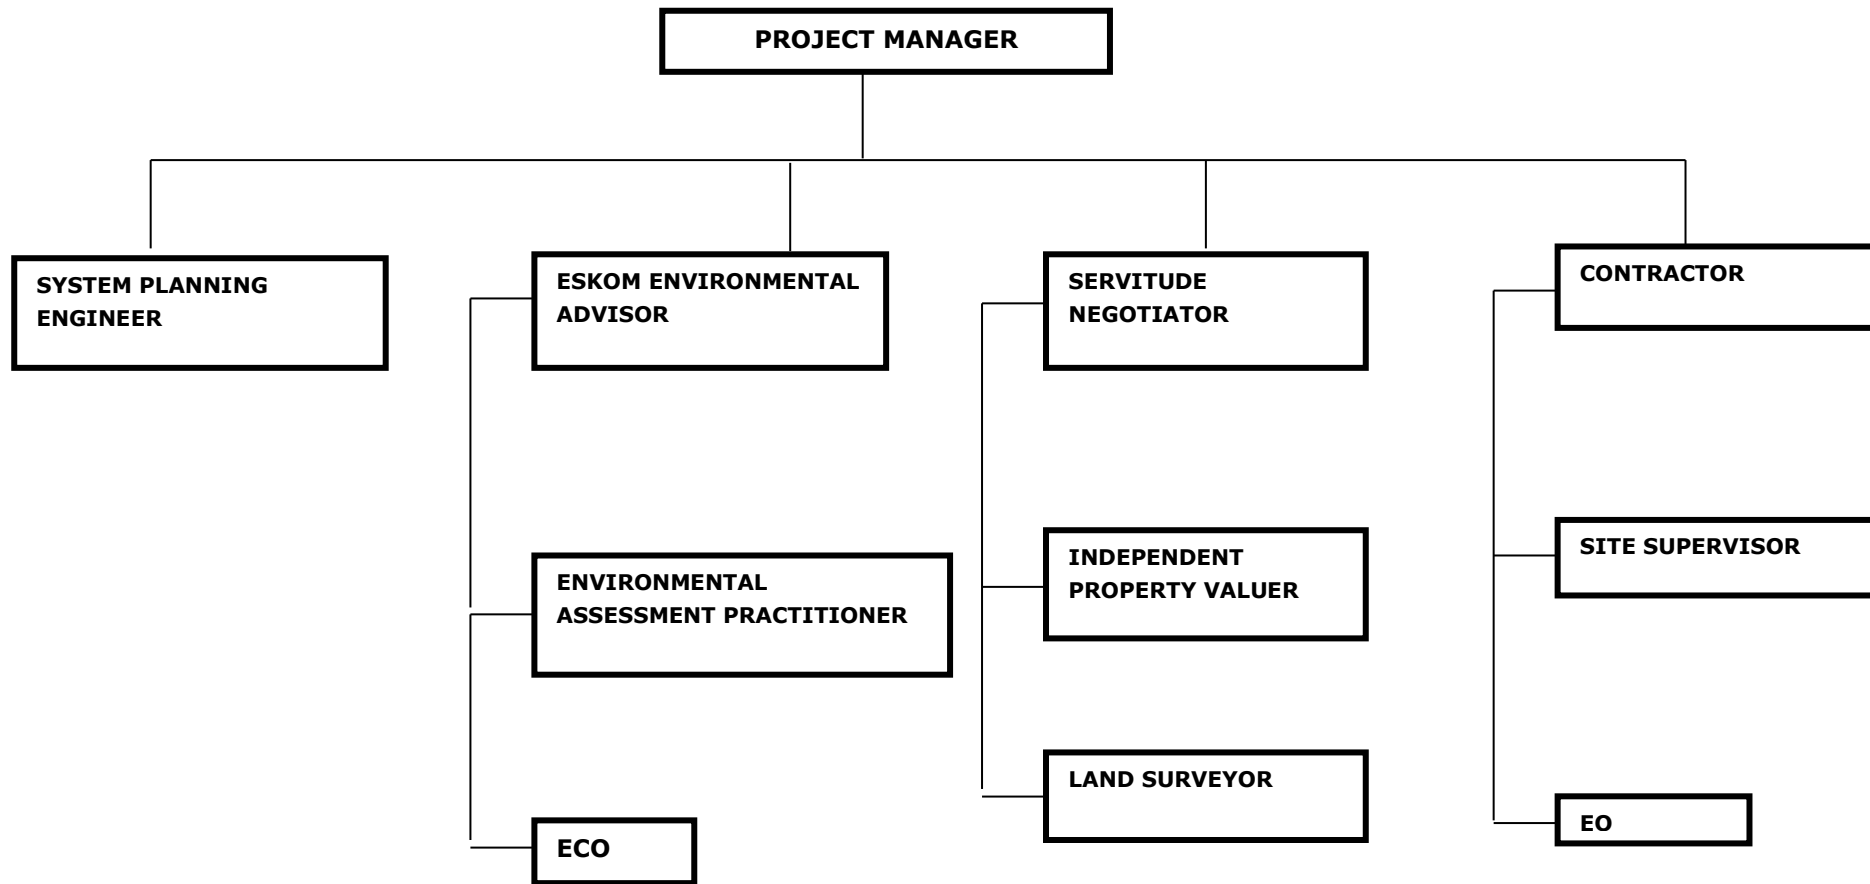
PROJECT MANAGER

SYSTEM PLANNING ENGINEER

ESKOM ENVIRONMENTAL ADVISOR

ENVIRONMENTAL ASSESSMENT PRACTITIONER

ECO

SERVITUDE NEGOTIATOR

INDEPENDENT PROPERTY VALUER

LAND SURVEYOR

CONTRACTOR

SITE SUPERVISOR

EO